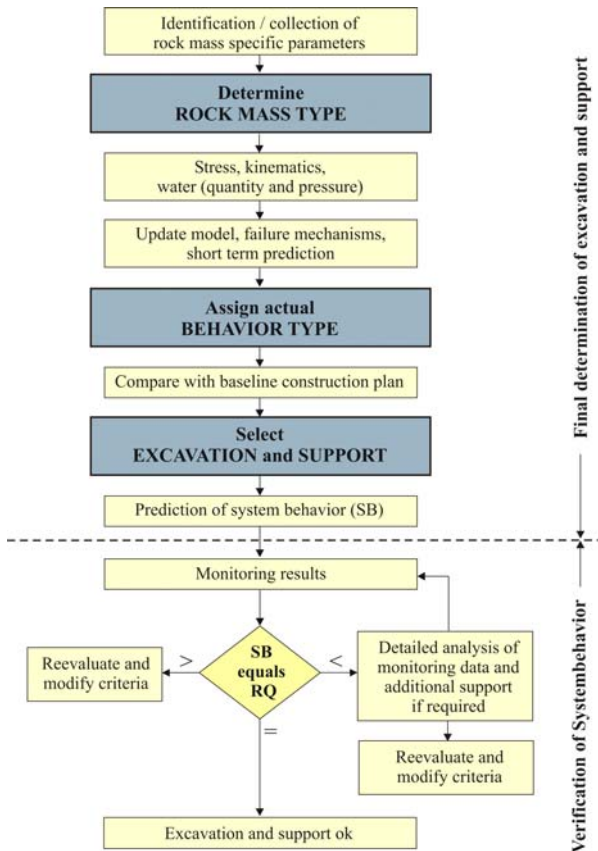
Identification / collection of rock mass specific parameters

Determine
ROCK MASS TYPE

Stress, kinematics, water (quantity and pressure)

Update model, failure mechanisms, short term prediction

Assign actual
BEHAVIOR TYPE

Compare with baseline construction plan

Select
EXCAVATION and SUPPORT

Prediction of system behavior (SB)

Monitoring results

SB equals RQ

>

<

=

Reevaluate and modify criteria

Detailed analysis of monitoring data and additional support if required

Reevaluate and modify criteria

Excavation and support ok

Final determination of excavation and support

Verification of Systembehavior